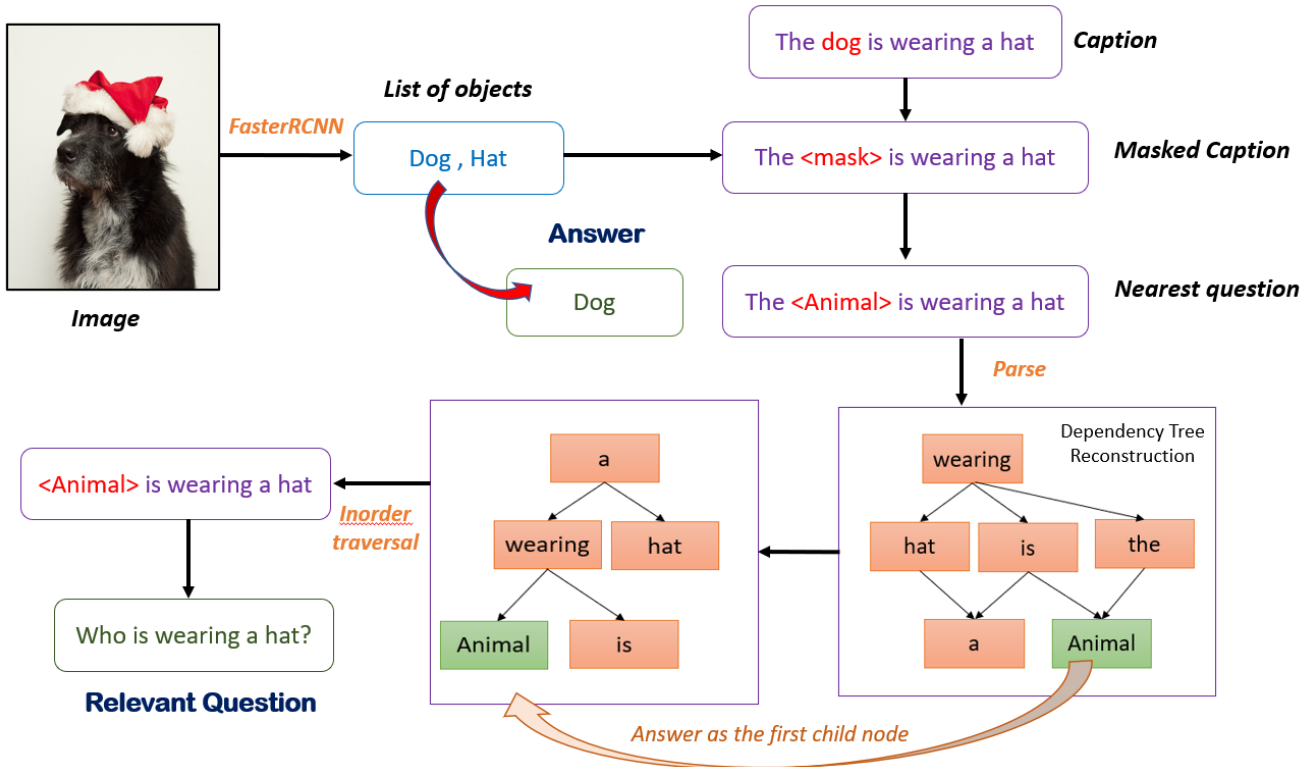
Image

FasterRCNN

List of objects

Dog , Hat

Answer

Dog

The dog is wearing a hat

Caption

The <mask> is wearing a hat

Masked Caption

The <Animal> is wearing a hat

Nearest question

Parse

Dependency Tree Reconstruction

wearing

hat

is

the

a

Animal

a

wearing

hat

Animal

is

Inorder traversal

<Animal> is wearing a hat

Who is wearing a hat?

Relevant Question

Answer as the first child node